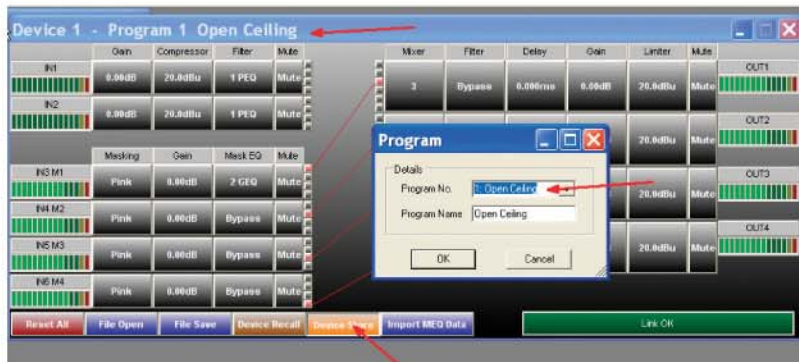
Device 1 - Program 1 Open Ceiling

| | Gain | Compressor | Filter | Mute |
|---|---|---|---|---|
| IN1 | 0.00dB | 20.0dBu | 1 PEQ | Mute |
| IN2 | 0.00dB | 20.0dBu | 1 PEQ | Mute |

| | Masking | Gain | Mask EQ | Mute |
|---|---|---|---|---|
| IN3 M1 | Pink | 0.00dB | 2 GEQ | Mute |
| IN4 M2 | Pink | 0.00dB | Bypass | Mute |
| IN5 M3 | Pink | 0.00dB | Bypass | Mute |
| IN6 M4 | Pink | 0.00dB | Bypass | Mute |

| Mixer | Filter | Delay | Gain | Limiter | Mute | |
|---|---|---|---|---|---|---|
| 3 | Bypass | 0.000ms | 0.00dB | 20.0dBu | Mute | OUT1 |
| | | | | 20.0dBu | Mute | OUT2 |
| | | | | 20.0dBu | Mute | OUT3 |
| | | | | 20.0dBu | Mute | OUT4 |

Program

Details

Program No. 1: Open Ceiling

Program Name Open Ceiling

OK Cancel

Reset All File Open File Save Device Recall Device Store Import MEQ Data Link OK